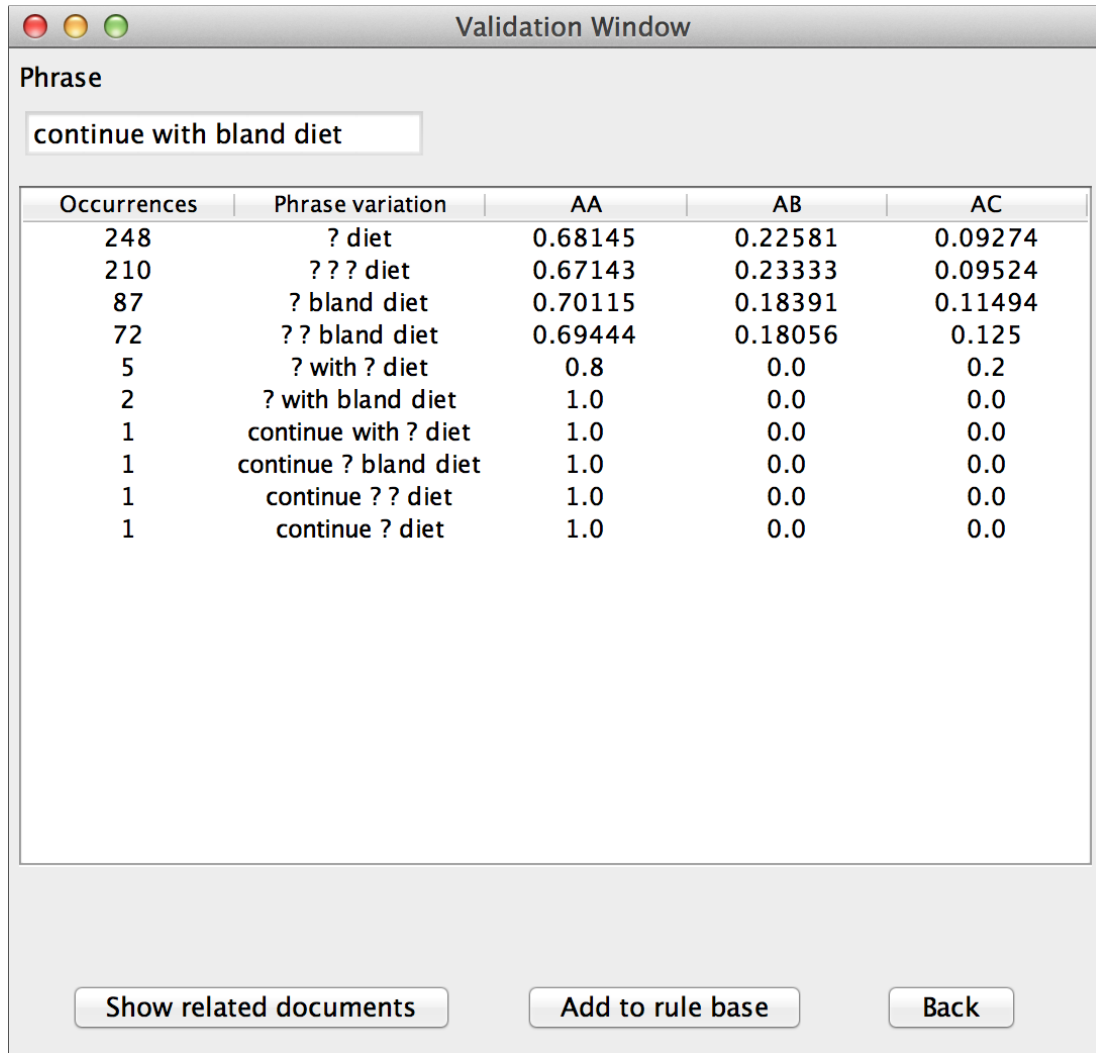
Validation Window

Phrase

continue with bland diet

| Occurrences | Phrase variation | AA | AB | AC |
|---|---|---|---|---|
| 248 | ? diet | 0.68145 | 0.22581 | 0.09274 |
| 210 | ? ? ? diet | 0.67143 | 0.23333 | 0.09524 |
| 87 | ? bland diet | 0.70115 | 0.18391 | 0.11494 |
| 72 | ? ? bland diet | 0.69444 | 0.18056 | 0.125 |
| 5 | ? with ? diet | 0.8 | 0.0 | 0.2 |
| 2 | ? with bland diet | 1.0 | 0.0 | 0.0 |
| 1 | continue with ? diet | 1.0 | 0.0 | 0.0 |
| 1 | continue ? bland diet | 1.0 | 0.0 | 0.0 |
| 1 | continue ? ? diet | 1.0 | 0.0 | 0.0 |
| 1 | continue ? diet | 1.0 | 0.0 | 0.0 |

Show related documents

Add to rule base

Back